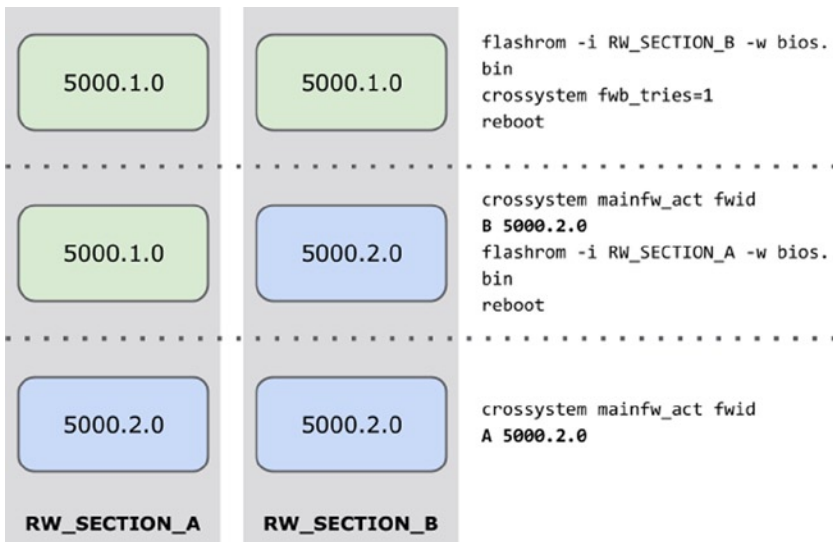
5000.1.0

5000.1.0

flashrom -i RW_SECTION_B -w bios.bin
crossystem fwb_tries=1
reboot

5000.1.0

5000.2.0

crossystem mainfw_act fwid
B 5000.2.0
flashrom -i RW_SECTION_A -w bios.bin
reboot

5000.2.0

5000.2.0

crossystem mainfw_act fwid
A 5000.2.0

RW_SECTION_A

RW_SECTION_B